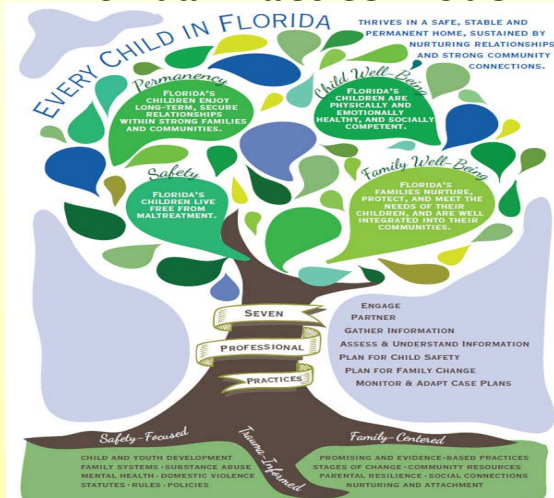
EVERY CHILD IN FLORIDA

THRIVES IN A SAFE, STABLE AND PERMANENT HOME, SUSTAINED BY NURTURING RELATIONSHIPS AND STRONG COMMUNITY CONNECTIONS.

Permanency
FLORIDA'S CHILDREN ENJOY LONG-TERM, SECURE RELATIONSHIPS WITHIN STRONG FAMILIES AND COMMUNITIES.

Child Well-Being
FLORIDA'S CHILDREN ARE PHYSICALLY AND EMOTIONALLY HEALTHY, AND SOCIALLY COMPETENT.

Safety
FLORIDA'S CHILDREN LIVE FREE FROM MALTREATMENT.

Family Well-Being
FLORIDA'S FAMILIES NURTURE, PROTECT, AND MEET THE NEEDS OF THEIR CHILDREN, AND ARE WELL INTEGRATED INTO THEIR COMMUNITIES.

SEVEN
PROFESSIONAL
PRACTICES

ENGAGE
PARTNER
GATHER INFORMATION
ASSESS & UNDERSTAND INFORMATION
PLAN FOR CHILD SAFETY
PLAN FOR FAMILY CHANGE
MONITOR & ADAPT CASE PLANS

Safety-Focused
CHILD AND YOUTH DEVELOPMENT
FAMILY SYSTEMS · SUBSTANCE ABUSE
MENTAL HEALTH · DOMESTIC VIOLENCE
STATUTES · RULES · POLICIES

Trauma-Informed

Family-Centered
PROMISING AND EVIDENCE-BASED PRACTICES
STAGES OF CHANGE · COMMUNITY RESOURCES
PARENTAL RESILIENCE · SOCIAL CONNECTIONS
NURTURING AND ATTACHMENT